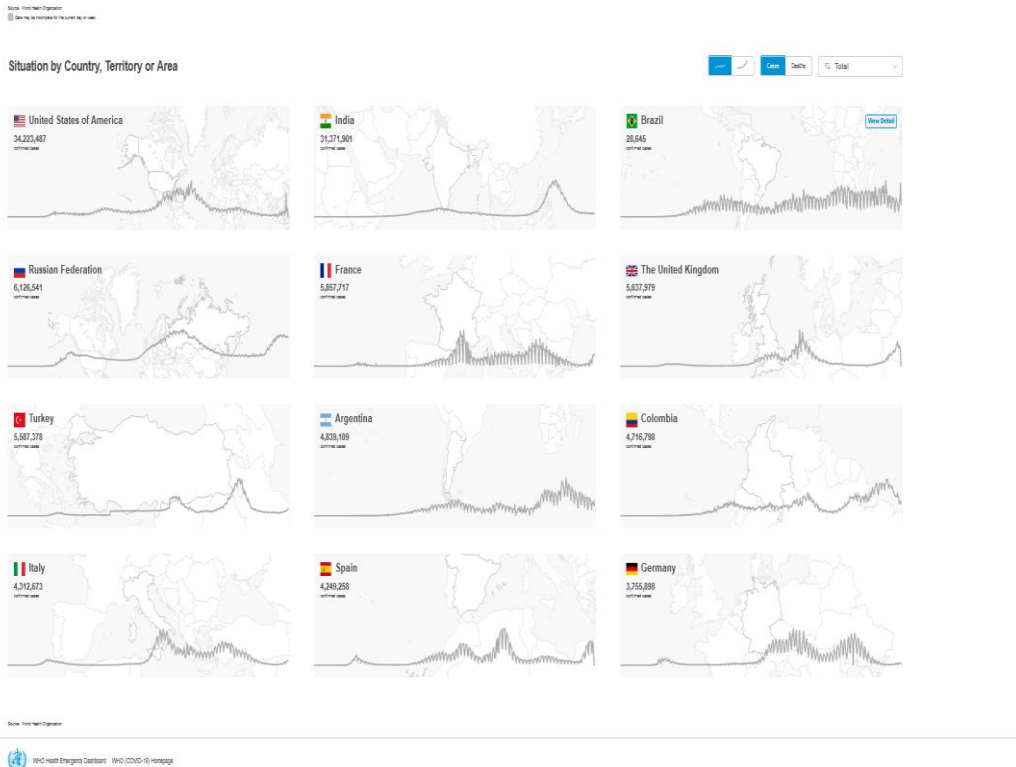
Source: World Health Organization
Data may be incomplete for the current day or week.

Situation by Country, Territory or Area

Cases Deaths Total

United States of America
34,223,487
confirmed cases

India
31,371,901
confirmed cases

Brazil
20,645
confirmed cases
View Detail

Russian Federation
6,126,541
confirmed cases

France
5,857,717
confirmed cases

The United Kingdom
5,637,979
confirmed cases

Turkey
5,587,378
confirmed cases

Argentina
4,839,109
confirmed cases

Colombia
4,716,798
confirmed cases

Italy
4,312,673
confirmed cases

Spain
4,249,258
confirmed cases

Germany
3,755,898
confirmed cases

Source: World Health Organization

WHO Health Emergency Dashboard WHO (COVID-19) Homepage